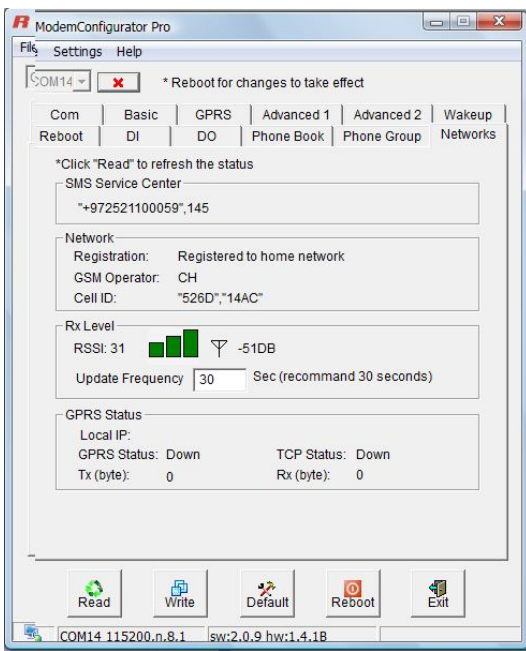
ModemConfigurator Pro

File Settings Help

COM14

* Reboot for changes to take effect

Com | Basic | GPRS | Advanced 1 | Advanced 2 | Wakeup
Reboot | DI | DO | Phone Book | Phone Group | Networks

*Click "Read" to refresh the status

SMS Service Center
"+972521100059",145

Network
Registration: Registered to home network
GSM Operator: CH
Cell ID: "526D","14AC"

Rx Level
RSSI: 31 -51DB
Update Frequency 30 Sec (recommand 30 seconds)

GPRS Status
Local IP:
GPRS Status: Down TCP Status: Down
Tx (byte): 0 Rx (byte): 0

Read Write Default Reboot Exit

COM14 115200,n,8,1 sw:2.0.9 hw:1.4.1B